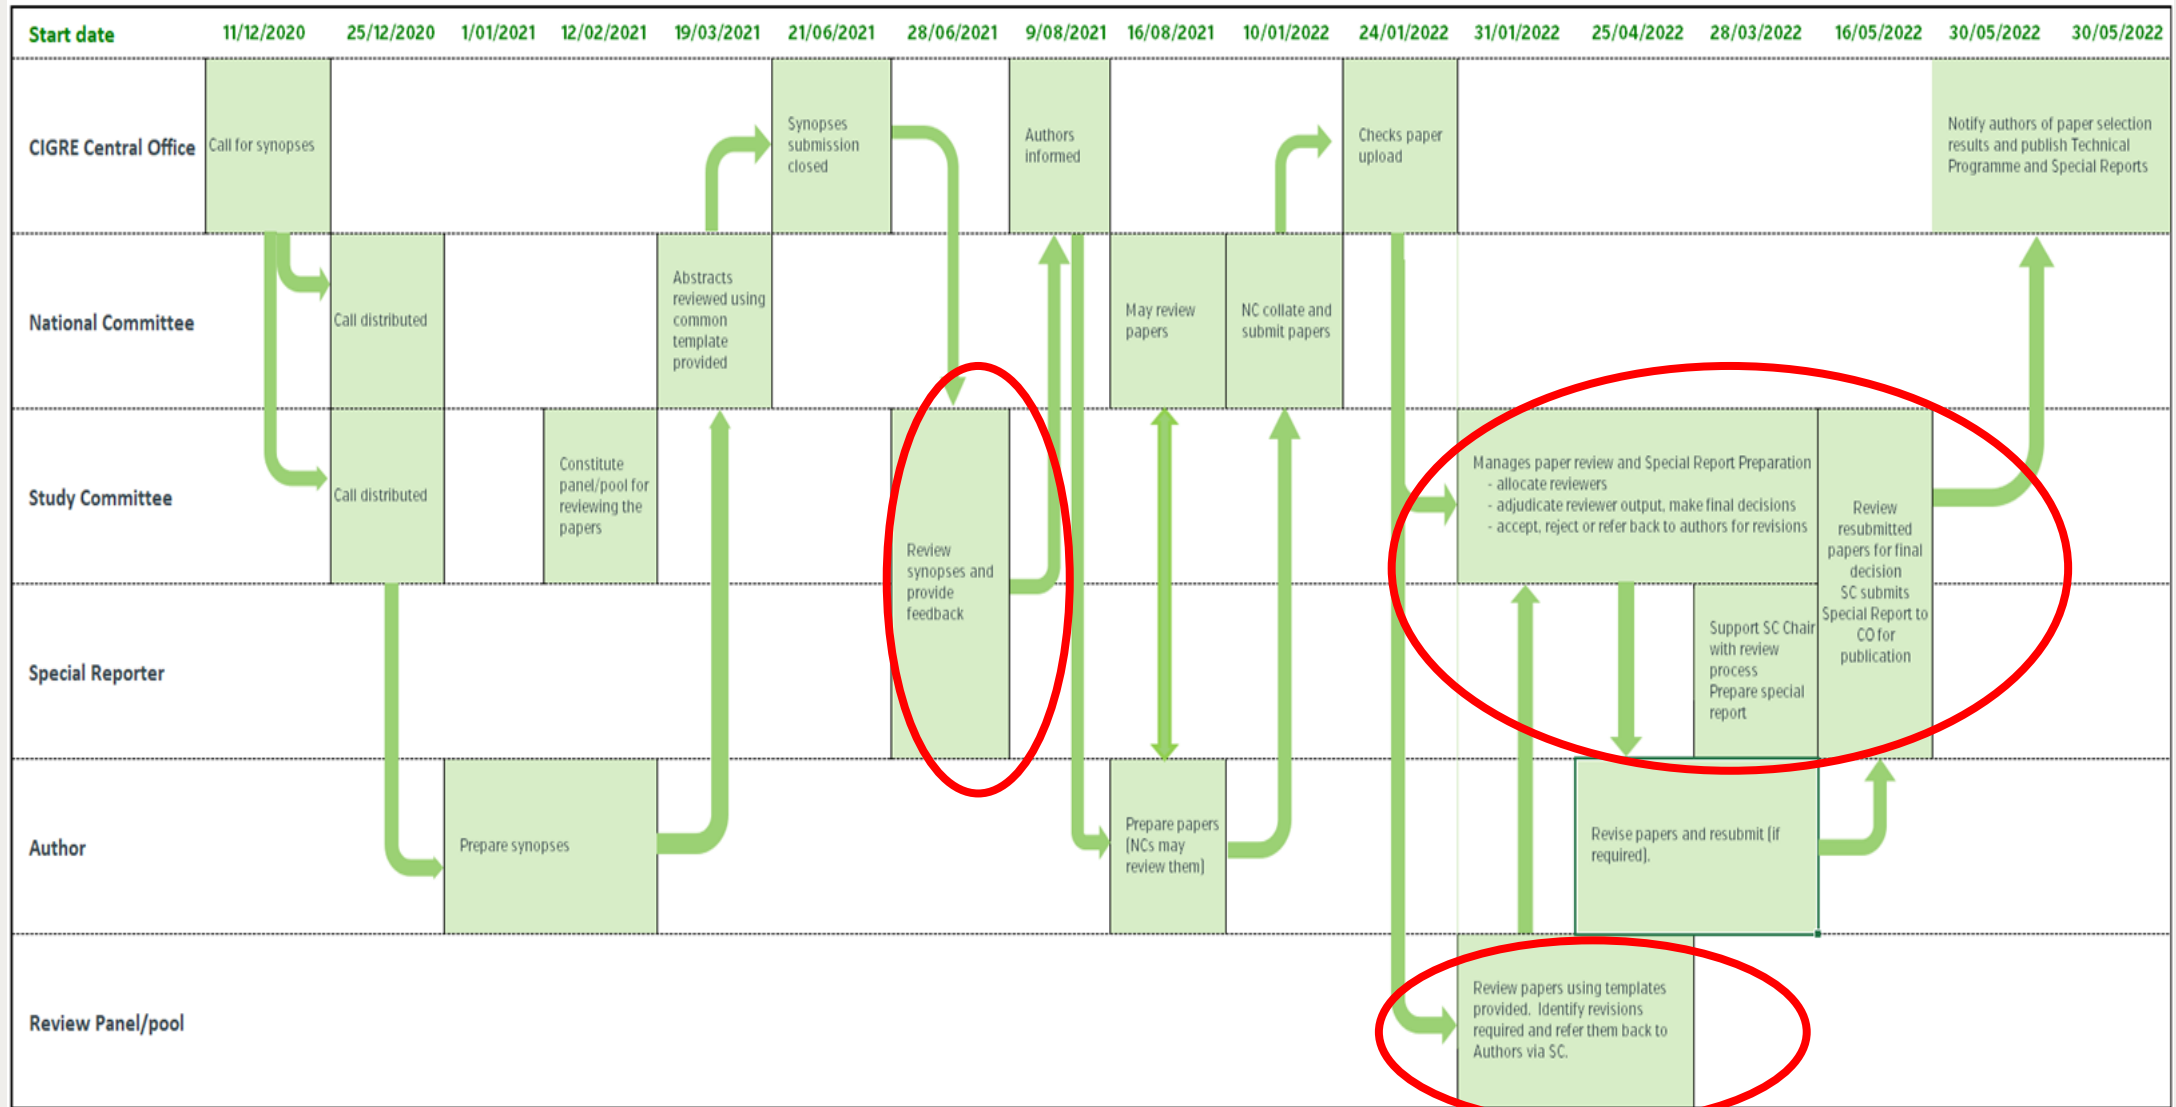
Start date 11/12/2020 25/12/2020 1/01/2021 12/02/2021 19/03/2021 21/06/2021 28/06/2021 9/08/2021 16/08/2021 10/01/2022 24/01/2022 31/01/2022 25/04/2022 28/03/2022 16/05/2022 30/05/2022 30/05/2022

CIGRE Central Office

Call for synopses

Synopses submission closed

Authors informed

Checks paper upload

Notify authors of paper selection results and publish Technical Programme and Special Reports

National Committee

Call distributed

Abstracts reviewed using common template provided

May review papers

NC collate and submit papers

Study Committee

Call distributed

Constitute panel/pool for reviewing the papers

Manages paper review and Special Report Preparation
- allocate reviewers
- adjudicate reviewer output, make final decisions
- accept, reject or refer back to authors for revisions

Review resubmitted papers for final decision
SC submits Special Report to CO for publication

Special Reporter

Review synopses and provide feedback

Support SC Chair with review process
Prepare special report

Author

Prepare synopses

Prepare papers (NCs may review them)

Revise papers and resubmit (if required).

Review Panel/pool

Review papers using templates provided. Identify revisions required and refer them back to Authors via SC.